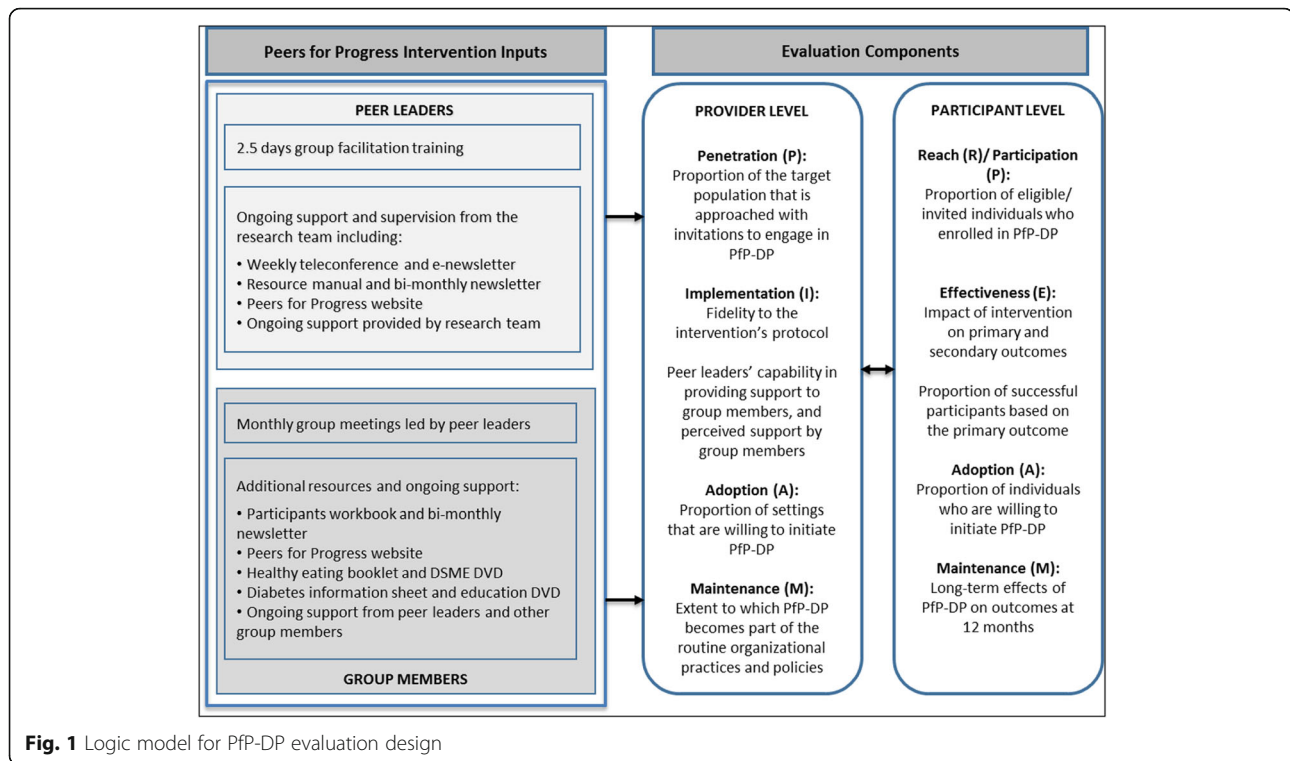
Peers for Progress Intervention Inputs

PEER LEADERS

2.5 days group facilitation training

Ongoing support and supervision from the research team including:
• Weekly teleconference and e-newsletter
• Resource manual and bi-monthly newsletter
• Peers for Progress website
• Ongoing support provided by research team

Monthly group meetings led by peer leaders

Additional resources and ongoing support:
• Participants workbook and bi-monthly newsletter
• Peers for Progress website
• Healthy eating booklet and DSME DVD
• Diabetes information sheet and education DVD
• Ongoing support from peer leaders and other group members

GROUP MEMBERS

Evaluation Components

PROVIDER LEVEL

Penetration (P):
Proportion of the target population that is approached with invitations to engage in PfP-DP

Implementation (I):
Fidelity to the intervention's protocol

Peer leaders' capability in providing support to group members, and perceived support by group members

Adoption (A):
Proportion of settings that are willing to initiate PfP-DP

Maintenance (M):
Extent to which PfP-DP becomes part of the routine organizational practices and policies

PARTICIPANT LEVEL

Reach (R)/ Participation (P):
Proportion of eligible/ invited individuals who enrolled in PfP-DP

Effectiveness (E):
Impact of intervention on primary and secondary outcomes

Proportion of successful participants based on the primary outcome

Adoption (A):
Proportion of individuals who are willing to initiate PfP-DP

Maintenance (M):
Long-term effects of PfP-DP on outcomes at 12 months

Fig. 1 Logic model for PfP-DP evaluation design